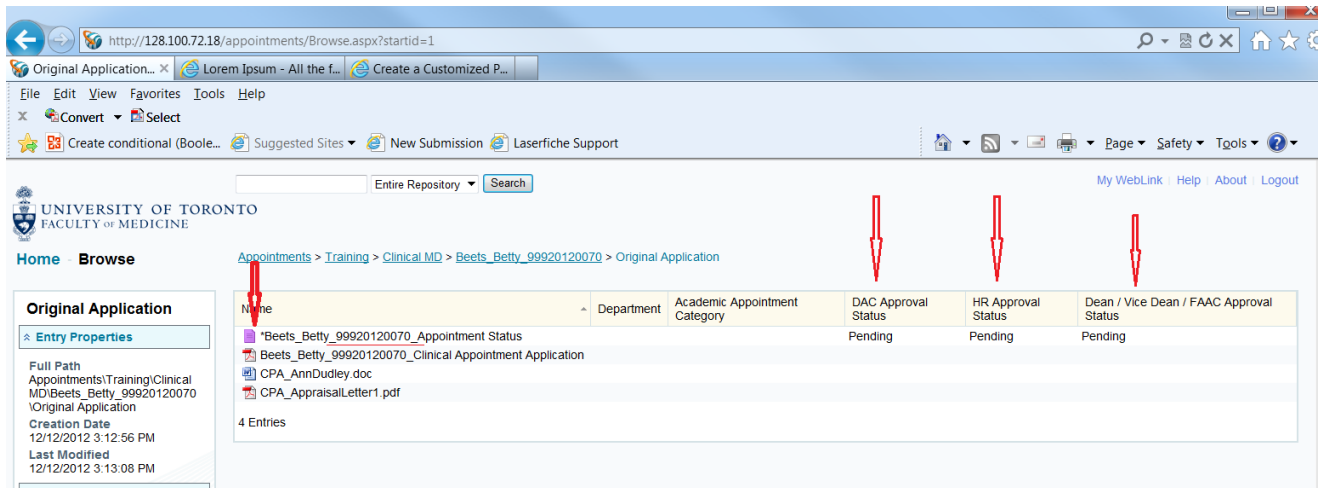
http://128.100.72.18/appointments/Browse.aspx?startid=1

Original Application... × | Lorem Ipsum - All the f... | Create a Customized P...

File Edit View Favorites Tools Help

Convert Select

Create conditional (Boole... Suggested Sites New Submission Laserfiche Support

Page Safety Tools

Entire Repository Search

My WebLink | Help | About | Logout

UNIVERSITY OF TORONTO
FACULTY OF MEDICINE

Home Browse

Appointments > Training > Clinical MD > Beets_Betty_99920120070 > Original Application

Original Application

Entry Properties

Full Path
Appointments\Training\Clinical MD\Beets_Betty_99920120070 \Original Application
Creation Date
12/12/2012 3:12:56 PM
Last Modified
12/12/2012 3:13:08 PM

| Name | Department | Academic Appointment Category | DAC Approval Status | HR Approval Status | Dean / Vice Dean / FAAC Approval Status |
|---|---|---|---|---|---|
| *Beets_Betty_99920120070_Appointment Status | | | Pending | Pending | Pending |
| Beets_Betty_99920120070_Clinical Appointment Application | | | | | |
| CPA_AnnDudley.doc | | | | | |
| CPA_AppraisalLetter1.pdf | | | | | |

4 Entries